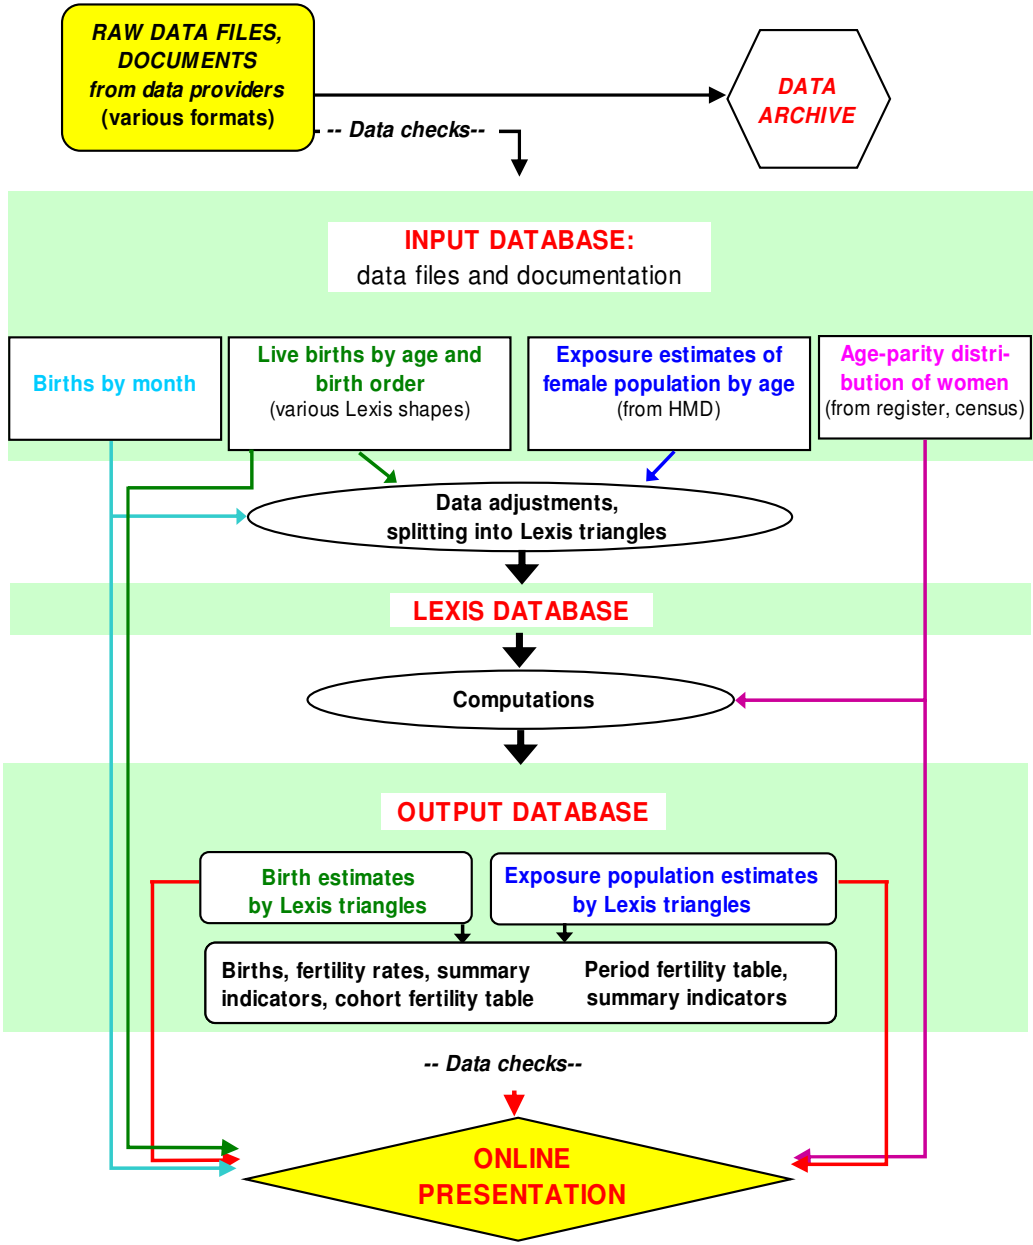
RAW DATA FILES, DOCUMENTS from data providers (various formats)

DATA ARCHIVE

-- Data checks--

INPUT DATABASE:
data files and documentation

Births by month

Live births by age and birth order
(various Lexis shapes)

Exposure estimates of female population by age
(from HMD)

Age-parity distribution of women
(from register, census)

Data adjustments, splitting into Lexis triangles

LEXIS DATABASE

Computations

OUTPUT DATABASE

Birth estimates by Lexis triangles

Exposure population estimates by Lexis triangles

Births, fertility rates, summary indicators, cohort fertility table

Period fertility table, summary indicators

-- Data checks--

ONLINE PRESENTATION